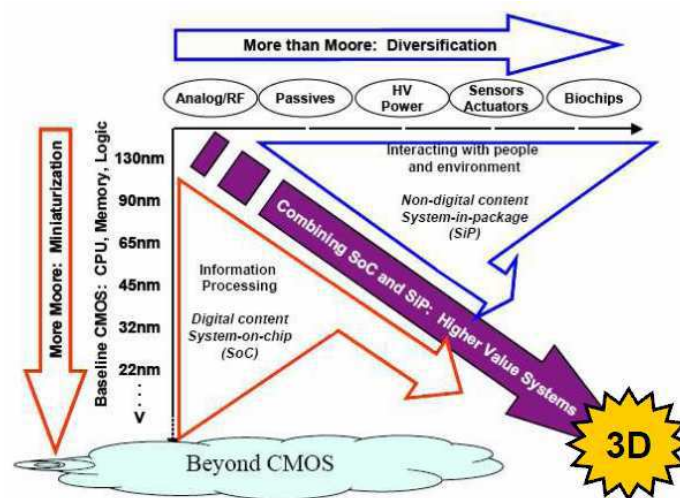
More than Moore: Diversification

Analog/RF

Passives

HV Power

Sensors Actuators

Biochips

More Moore: Miniaturization

Baseline CMOS: CPU, Memory, Logic

130nm

90nm

65nm

45nm

32nm

22nm

⋮

V

Interacting with people and environment

Non-digital content System-in-package (SiP)

Combining SoC and SiP: Higher Value Systems

Information Processing

Digital content System-on-chip (SoC)

Beyond CMOS

3D